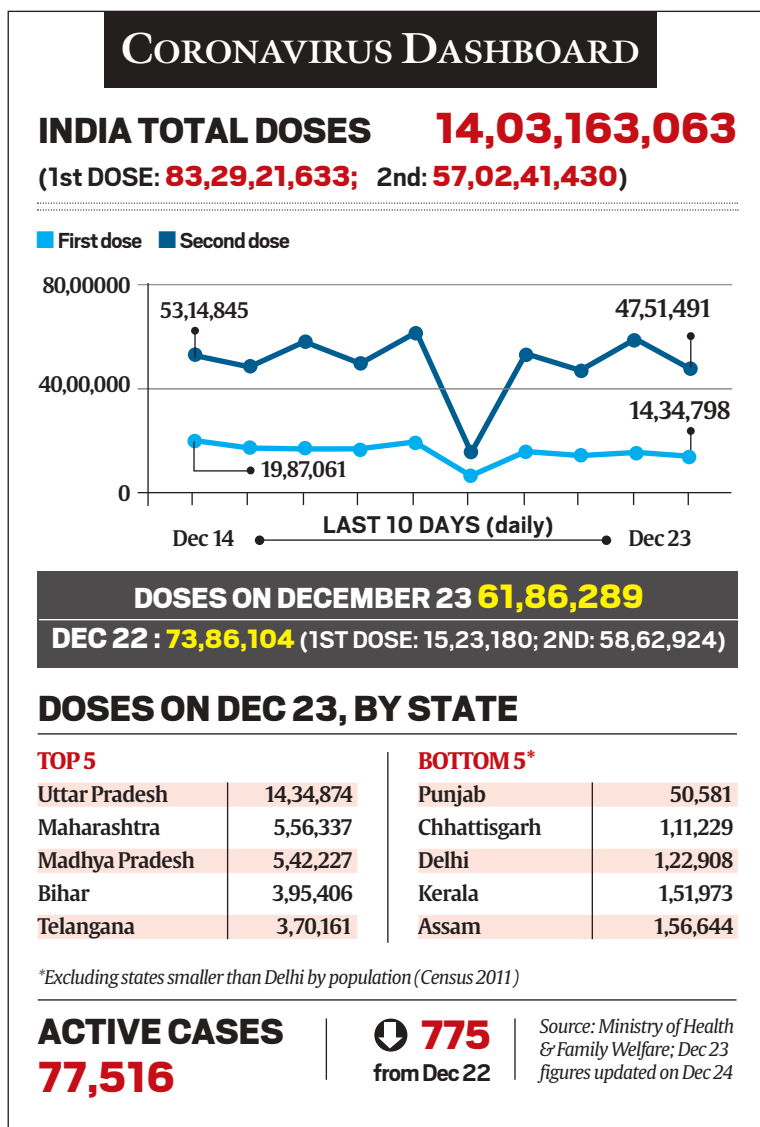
CORONAVIRUS DASHBOARD

INDIA TOTAL DOSES 14,03,163,063
(1st DOSE: 83,29,21,633; 2nd: 57,02,41,430)

First dose Second dose

80,00000
40,00,000
0

53,14,845
47,51,491
14,34,798
19,87,061

Dec 14 LAST 10 DAYS (daily) Dec 23

DOSES ON DECEMBER 23 61,86,289
DEC 22 : 73,86,104 (1ST DOSE: 15,23,180; 2ND: 58,62,924)

DOSES ON DEC 23, BY STATE

TOP 5

| | |
|---|---|
| Uttar Pradesh | 14,34,874 |
| Maharashtra | 5,56,337 |
| Madhya Pradesh | 5,42,227 |
| Bihar | 3,95,406 |
| Telangana | 3,70,161 |

BOTTOM 5*

| | |
|---|---|
| Punjab | 50,581 |
| Chhattisgarh | 1,11,229 |
| Delhi | 1,22,908 |
| Kerala | 1,51,973 |
| Assam | 1,56,644 |

*Excluding states smaller than Delhi by population (Census 2011)

ACTIVE CASES 77,516

775 from Dec 22

Source: Ministry of Health & Family Welfare; Dec 23 figures updated on Dec 24